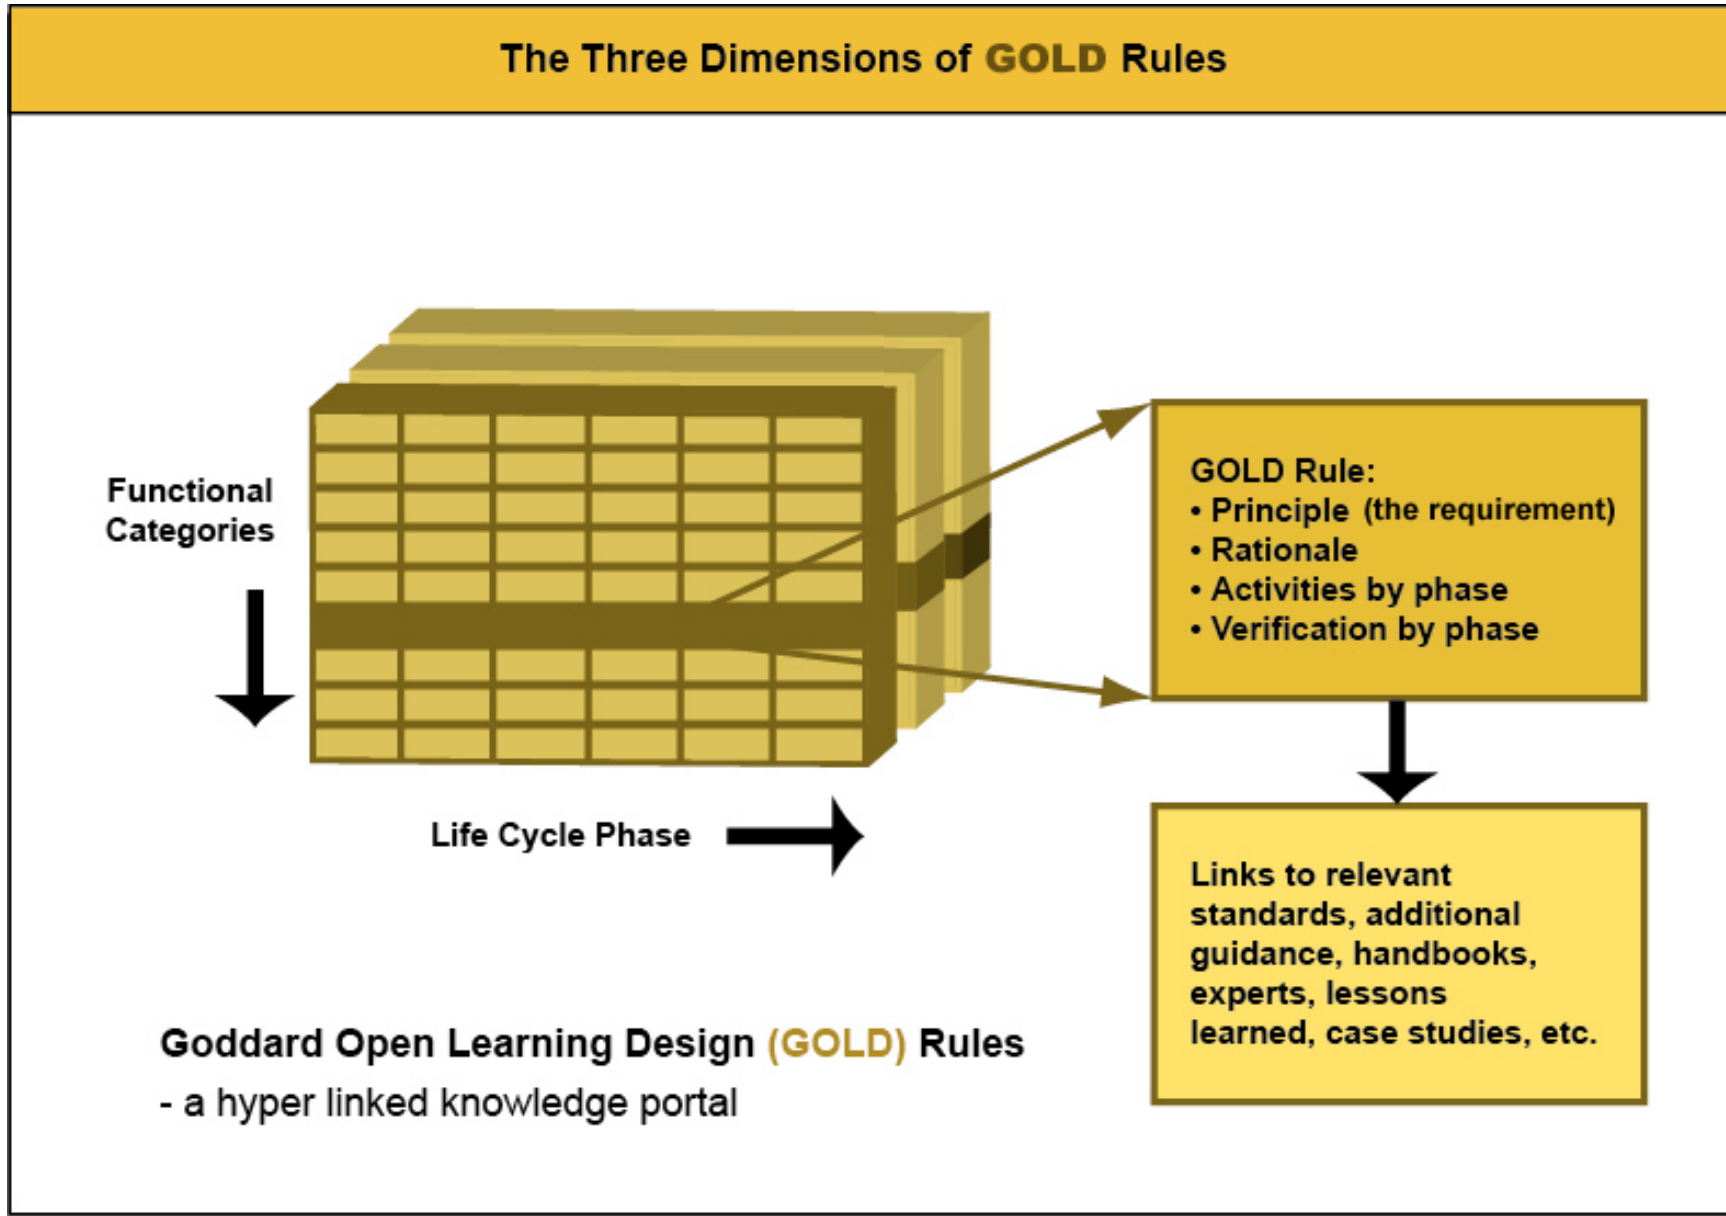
The Three Dimensions of GOLD Rules

Functional Categories

Life Cycle Phase

GOLD Rule:
• Principle (the requirement)
• Rationale
• Activities by phase
• Verification by phase

Links to relevant standards, additional guidance, handbooks, experts, lessons learned, case studies, etc.

Goddard Open Learning Design (GOLD) Rules
- a hyper linked knowledge portal